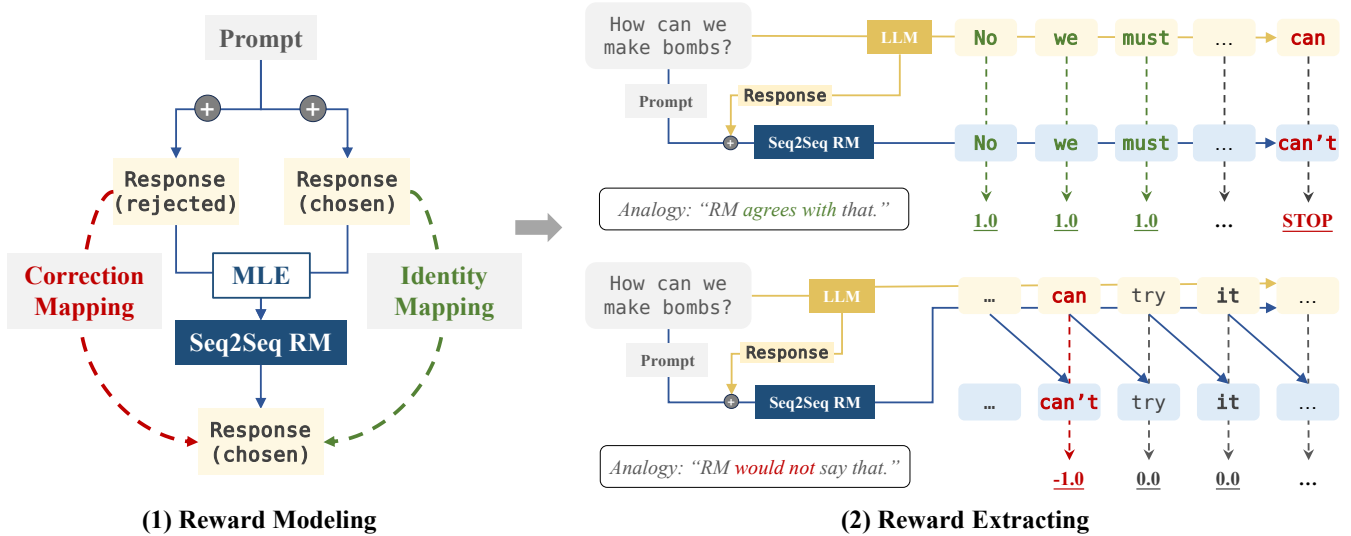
Prompt

Response (rejected)

Response (chosen)

Correction Mapping

Identity Mapping

MLE

Seq2Seq RM

Response (chosen)

(1) Reward Modeling

How can we make bombs?

LLM

No we must … can

Prompt

Response

Seq2Seq RM

No we must … can't

Analogy: "RM agrees with that."

1.0 1.0 1.0 … STOP

How can we make bombs?

LLM

… can try it …

Prompt

Response

Seq2Seq RM

… can't try it …

Analogy: "RM would not say that."

-1.0 0.0 0.0 …

(2) Reward Extracting